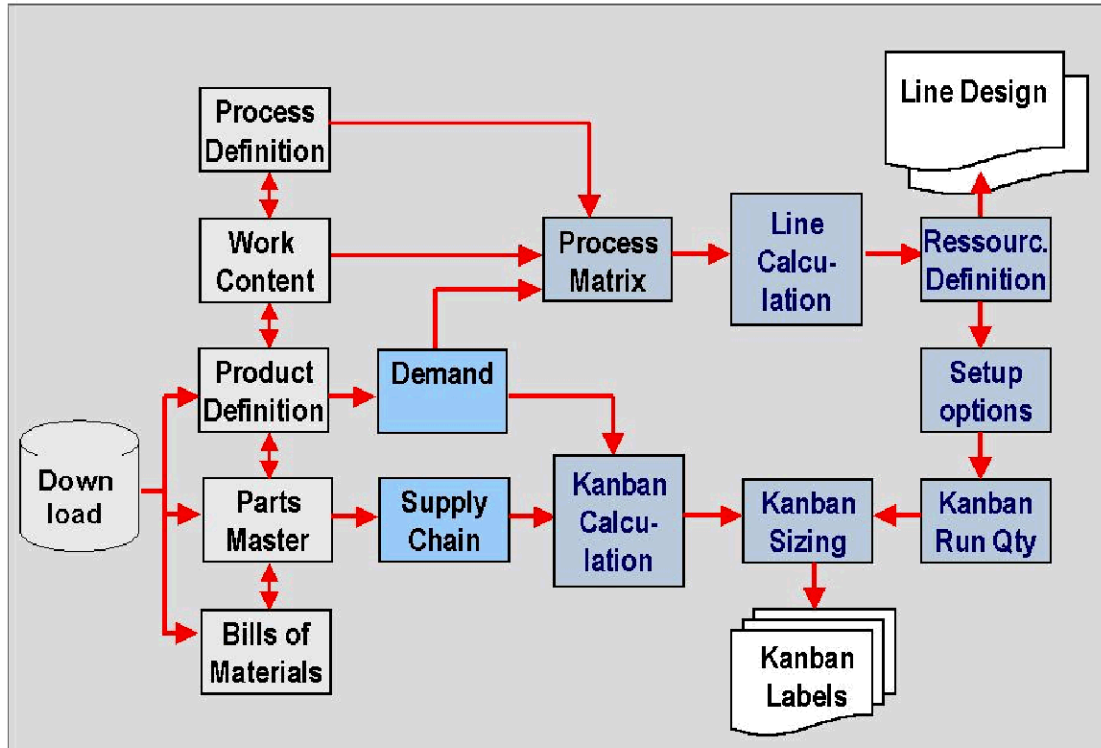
Process Definition

Work Content

Product Definition

Parts Master

Bills of Materials

Down load

Demand

Supply Chain

Process Matrix

Kanban Calculation

Line Calculation

Kanban Sizing

Kanban Labels

Line Design

Ressourc. Definition

Setup options

Kanban Run Qty